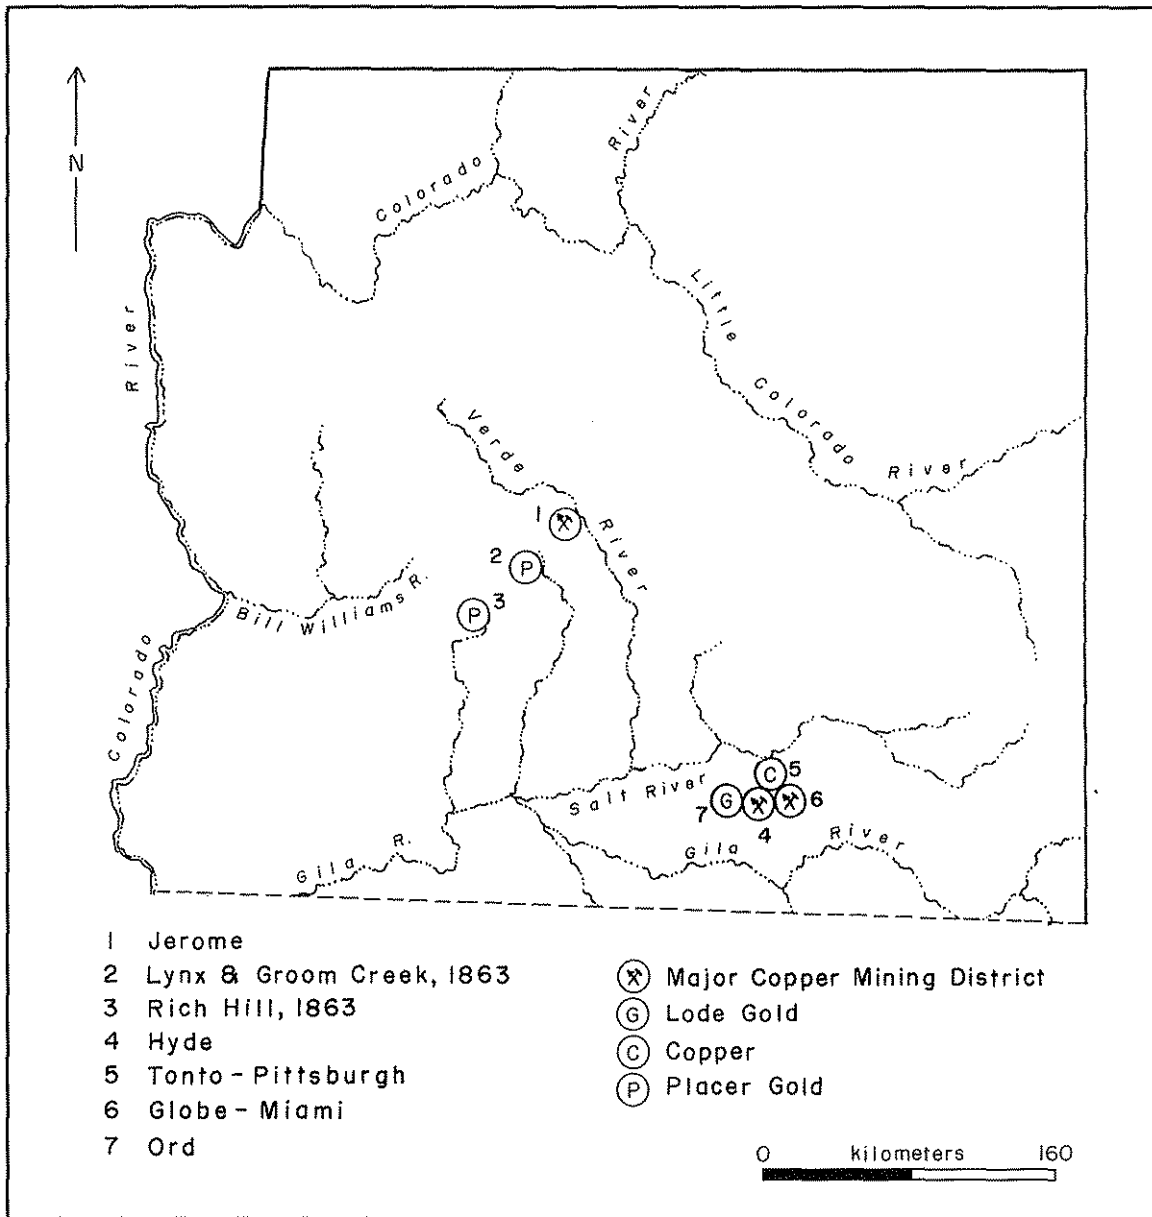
N

Colorado

River

Little

Colorado

River

River

Verde

River

Bill Williams R.

Colorado

Salt River

Gila R.

Gila

River

1

2 P

P 3

C 5

7 G 4 6

1 Jerome
2 Lynx & Groom Creek, 1863
3 Rich Hill, 1863
4 Hyde
5 Tonto - Pittsburgh
6 Globe - Miami
7 Ord

Major Copper Mining District
G Lode Gold
C Copper
P Placer Gold

0 kilometers 160